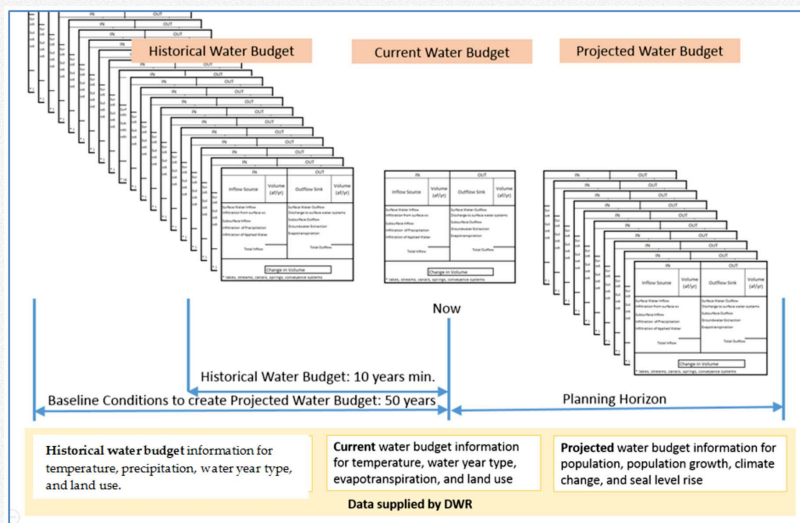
Historical Water Budget

Current Water Budget

Projected Water Budget

| IN | | OUT | |
|---|---|---|---|
| Inflow Source | Volume (af/yr) | Outflow Sink | Volume (af/yr) |
| Surface Water Inflow<br>Infiltration from Surface Water<br>Subsurface Inflow<br>Infiltration of Precipitation<br>Infiltration of Applied Water | | Surface Water Outflow<br>Discharge to surface water systems<br>Subsurface Outflow<br>Groundwater Extraction<br>Evapotranspiration | |
| Total Inflow | | Total Outflow | |
| Change in Volume | | | |

* lakes, streams, canals, springs, conveyance systems

| IN | | OUT | |
|---|---|---|---|
| Inflow Source | Volume (af/yr) | Outflow Sink | Volume (af/yr) |
| Surface Water Inflow<br>Infiltration from Surface Water<br>Subsurface Inflow<br>Infiltration of Precipitation<br>Infiltration of Applied Water | | Surface Water Outflow<br>Discharge to surface water systems<br>Subsurface Outflow<br>Groundwater Extraction<br>Evapotranspiration | |
| Total Inflow | | Total Outflow | |
| Change in Volume | | | |

* lakes, streams, canals, springs, conveyance systems

| IN | | OUT | |
|---|---|---|---|
| Inflow Source | Volume (af/yr) | Outflow Sink | Volume (af/yr) |
| Surface Water Inflow<br>Infiltration from Surface Water<br>Subsurface Inflow<br>Infiltration of Precipitation<br>Infiltration of Applied Water | | Surface Water Outflow<br>Discharge to surface water systems<br>Subsurface Outflow<br>Groundwater Extraction<br>Evapotranspiration | |
| Total Inflow | | Total Outflow | |
| Change in Volume | | | |

* lakes, streams, canals, springs, conveyance systems

Now

Historical Water Budget: 10 years min.

Baseline Conditions to create Projected Water Budget: 50 years

Planning Horizon

Historical water budget information for temperature, precipitation, water year type, and land use.

Current water budget information for temperature, water year type, evapotranspiration, and land use

Projected water budget information for population, population growth, climate change, and seal level rise

Data supplied by DWR